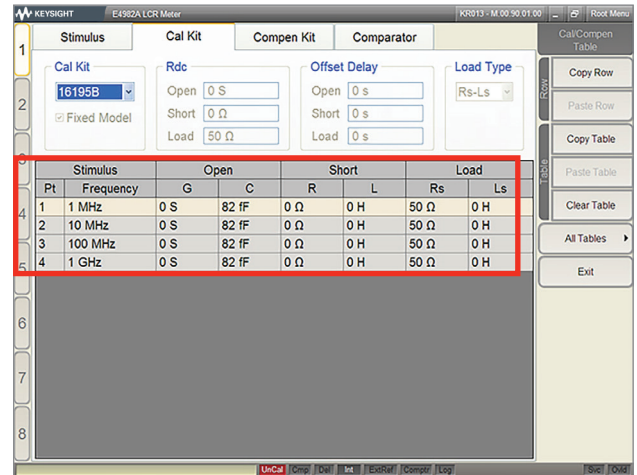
KEYSIGHT E4982A LCR Meter KR013 - M.00.90.01.00 Root Menu

1 Stimulus Cal Kit Compen Kit Comparator

Cal/Compen Table

Cal Kit
16195B
Fixed Model

Rdc
Open 0 S
Short 0 Ω
Load 50 Ω

Offset Delay
Open 0 s
Short 0 s
Load 0 s

Load Type
Rs-Ls

Row
Copy Row
Paste Row

Table
Copy Table
Paste Table
Clear Table

All Tables
Exit

2
3
4
5
6
7
8

| Stimulus | | Open | | Short | | Load | |
|---|---|---|---|---|---|---|---|
| Pt | Frequency | G | C | R | L | Rs | Ls |
| 1 | 1 MHz | 0 S | 82 fF | 0 Ω | 0 H | 50 Ω | 0 H |
| 2 | 10 MHz | 0 S | 82 fF | 0 Ω | 0 H | 50 Ω | 0 H |
| 3 | 100 MHz | 0 S | 82 fF | 0 Ω | 0 H | 50 Ω | 0 H |
| 4 | 1 GHz | 0 S | 82 fF | 0 Ω | 0 H | 50 Ω | 0 H |

UnCal Cmp Del Int ExtRef Comptr Log Svc Ovld